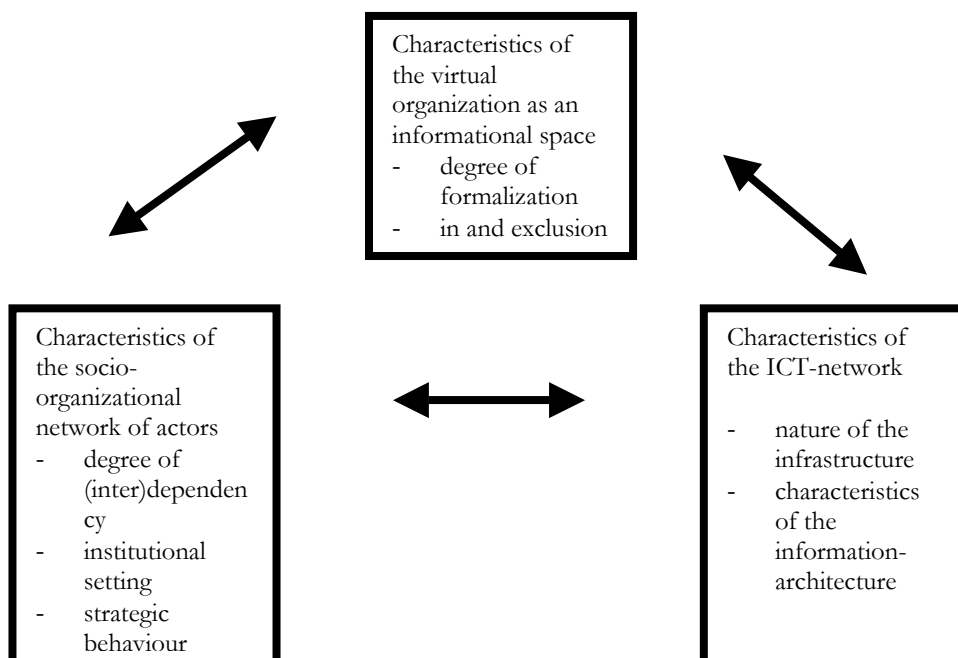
Characteristics of the virtual organization as an informational space
- degree of formalization
- in and exclusion

Characteristics of the socio-organizational network of actors
- degree of (inter)dependency
- institutional setting
- strategic behaviour

Characteristics of the ICT-network
- nature of the infrastructure
- characteristics of the information-architecture